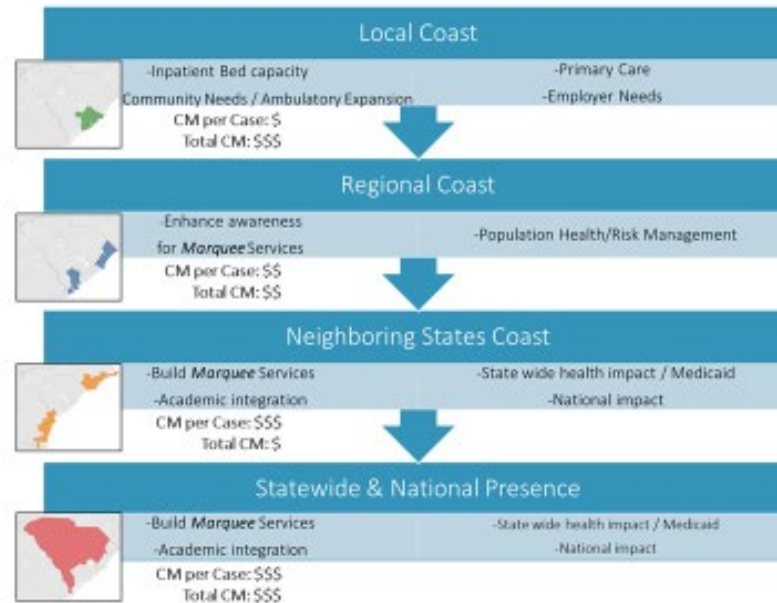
Local Coast

-Inpatient Bed capacity
Community Needs / Ambulatory Expansion
CM per Case: $
Total CM: $$$

-Primary Care
-Employer Needs

Regional Coast

-Enhance awareness for *Marquee* Services
CM per Case: $$
Total CM: $$

-Population Health/Risk Management

Neighboring States Coast

-Build *Marquee* Services
-Academic integration
CM per Case: $$$
Total CM: $

-State wide health impact / Medicaid
-National impact

Statewide & National Presence

-Build *Marquee* Services
-Academic integration
CM per Case: $$$
Total CM: $$$

-State wide health impact / Medicaid
-National impact